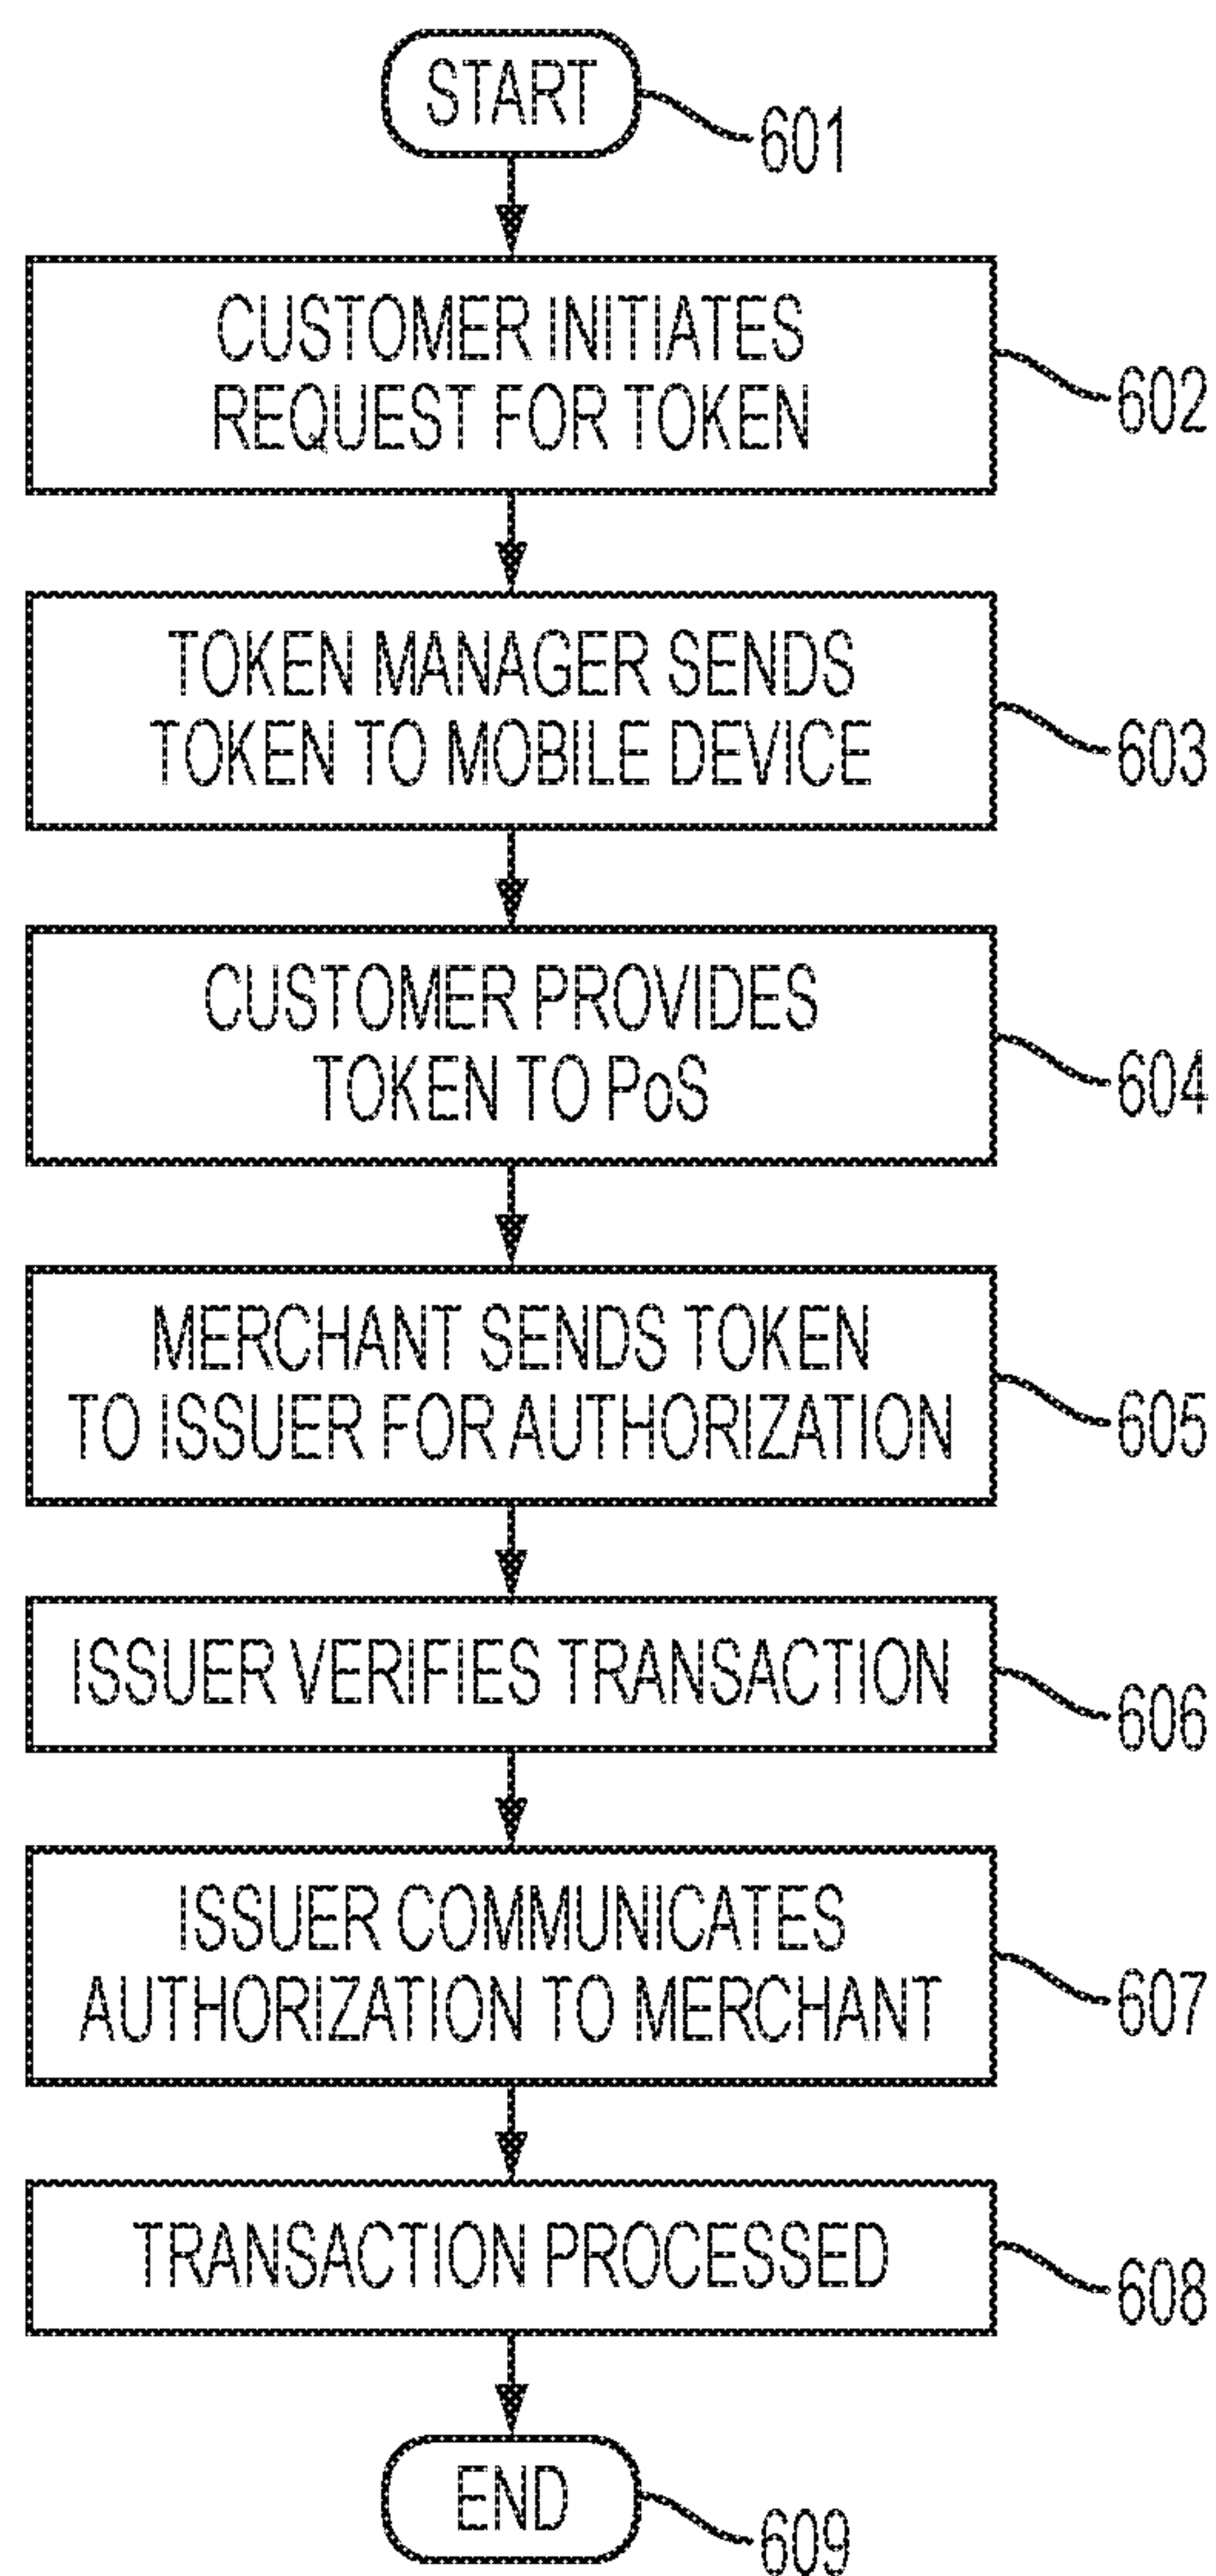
START
601

CUSTOMER INITIATES REQUEST FOR TOKEN
602

TOKEN MANAGER SENDS TOKEN TO MOBILE DEVICE
603

CUSTOMER PROVIDES TOKEN TO PoS
604

MERCHANT SENDS TOKEN TO ISSUER FOR AUTHORIZATION
605

ISSUER VERIFIES TRANSACTION
606

ISSUER COMMUNICATES AUTHORIZATION TO MERCHANT
607

TRANSACTION PROCESSED
608

END
609